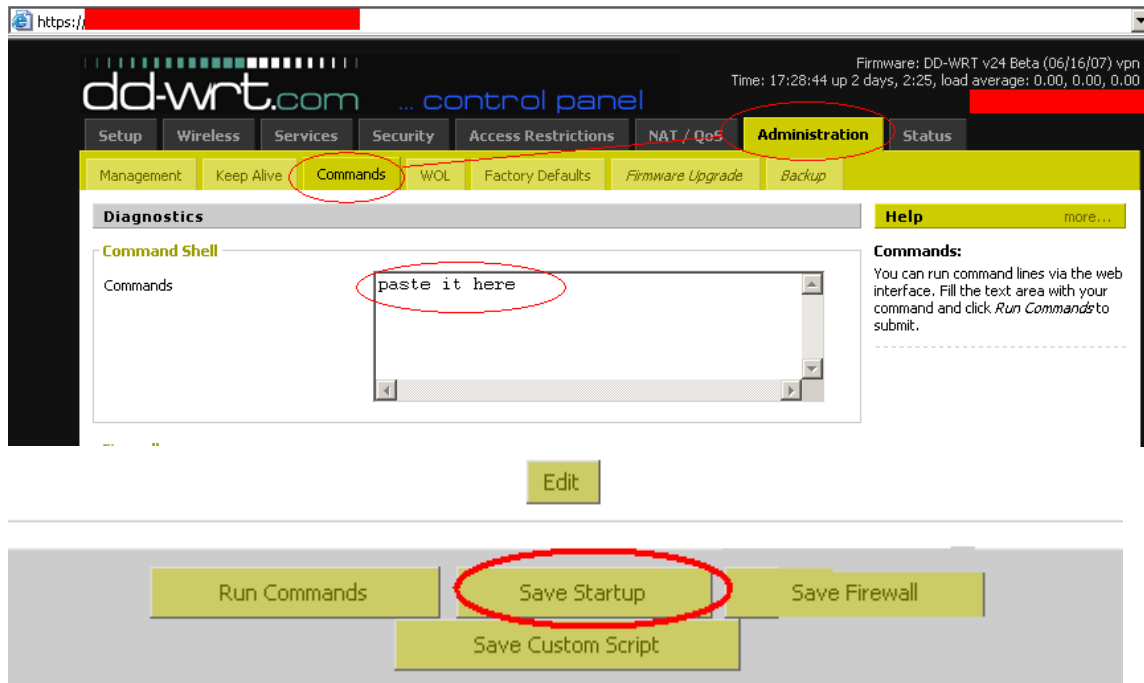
https://

Firmware: DD-WRT v24 Beta (06/16/07) vpn
Time: 17:28:44 up 2 days, 2:25, load average: 0.00, 0.00, 0.00

dd-wrt.com ... control panel

Setup | Wireless | Services | Security | Access Restrictions | NAT / QoS | Administration | Status

Management | Keep Alive | Commands | WOL | Factory Defaults | Firmware Upgrade | Backup

Diagnostics

Command Shell

Commands

paste it here

Help more...

Commands:

You can run command lines via the web interface. Fill the text area with your command and click *Run Commands* to submit.

Edit

Run Commands | Save Startup | Save Firewall

Save Custom Script